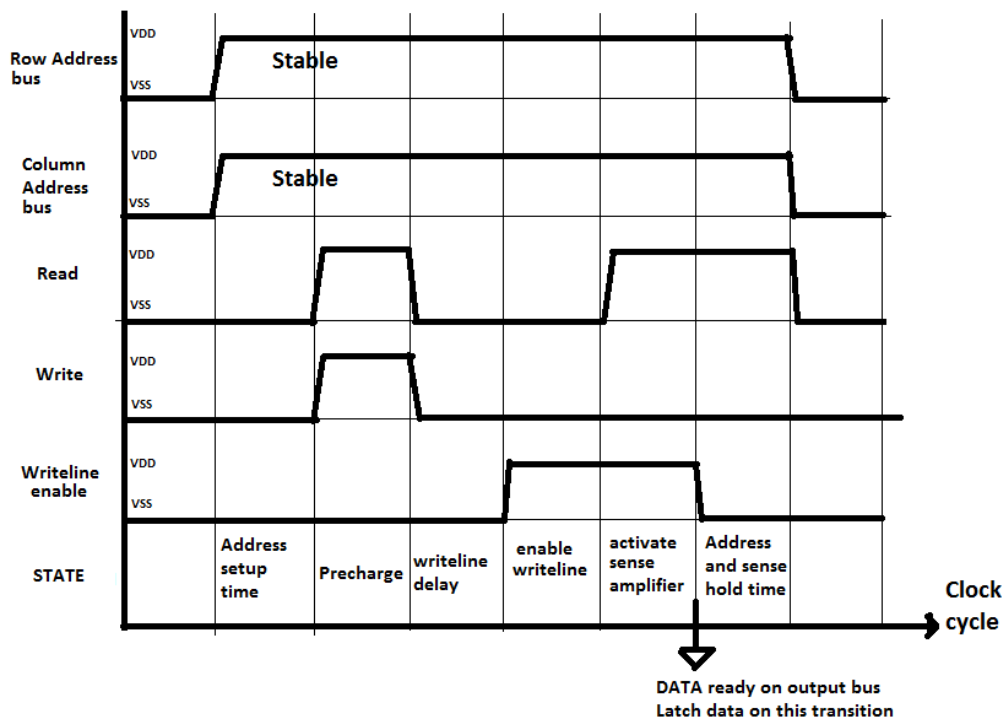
Row Address bus
VDD
VSS
Stable

Column Address bus
VDD
VSS
Stable

Read
VDD
VSS

Write
VDD
VSS

Writeline enable
VDD
VSS

STATE
Address setup time
Precharge
writeline delay
enable writeline
activate sense amplifier
Address and sense hold time

Clock cycle

DATA ready on output bus
Latch data on this transition